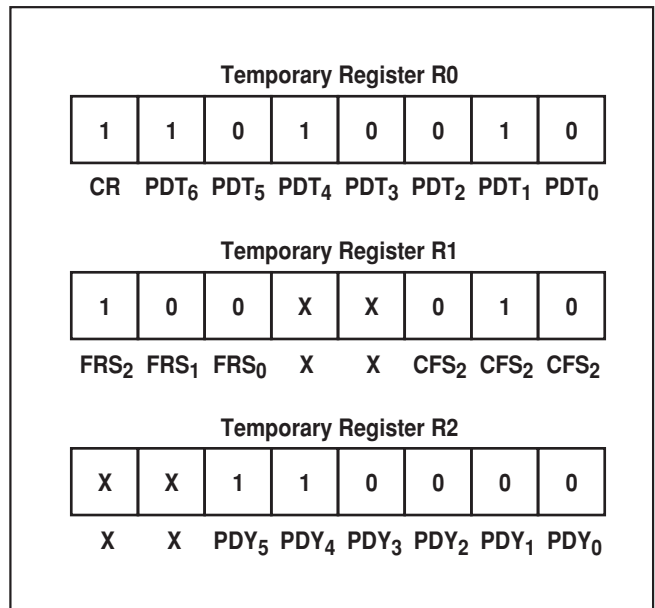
Temporary Register R0

| 1 | 1 | 0 | 1 | 0 | 0 | 1 | 0 |
|---|---|---|---|---|---|---|---|
| CR | PDT$_6$ | PDT$_5$ | PDT$_4$ | PDT$_3$ | PDT$_2$ | PDT$_1$ | PDT$_0$ |

Temporary Register R1

| 1 | 0 | 0 | X | X | 0 | 1 | 0 |
|---|---|---|---|---|---|---|---|
| FRS$_2$ | FRS$_1$ | FRS$_0$ | X | X | CFS$_2$ | CFS$_2$ | CFS$_2$ |

Temporary Register R2

| X | X | 1 | 1 | 0 | 0 | 0 | 0 |
|---|---|---|---|---|---|---|---|
| X | X | PDY$_5$ | PDY$_4$ | PDY$_3$ | PDY$_2$ | PDY$_1$ | PDY$_0$ |